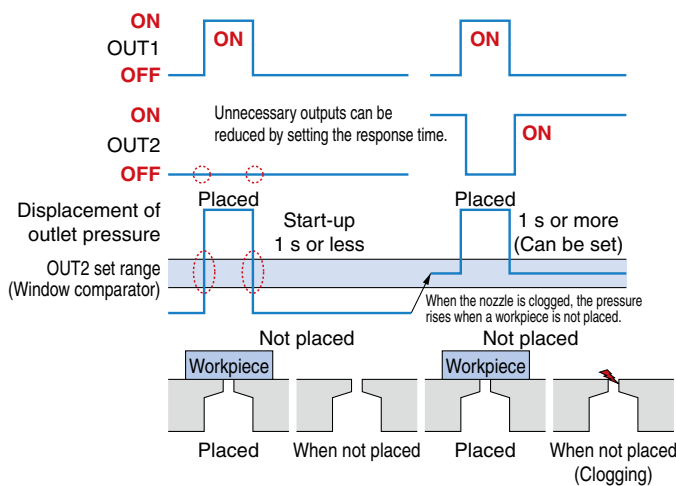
ON
OUT1
OFF
ON
ON

ON
OUT2
OFF
Unnecessary outputs can be reduced by setting the response time.
ON

Placed
Placed
Displacement of outlet pressure
Start-up
1 s or less
1 s or more
(Can be set)
OUT2 set range
(Window comparator)
When the nozzle is clogged, the pressure rises when a workpiece is not placed.

Not placed
Not placed
Workpiece
Workpiece

Placed
When not placed
Placed
When not placed
(Clogging)